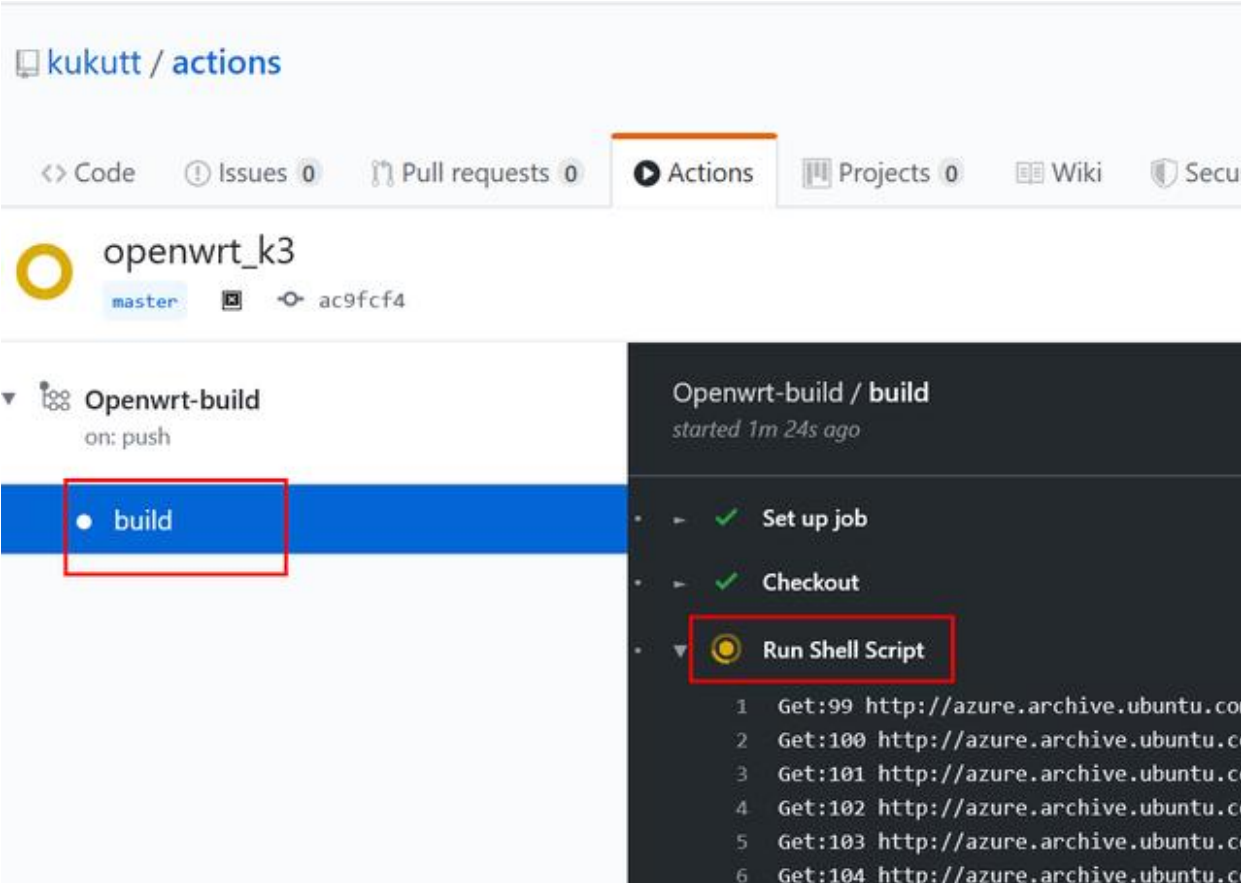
kukutt / actions

<> Code  Issues 0  Pull requests 0  Actions  Projects 0  Wiki  Secu

openwrt_k3
master  ac9fcf4

Openwrt-build
on: push

build

Openwrt-build / build
started 1m 24s ago

Set up job
Checkout
Run Shell Script

1 Get:99 http://azure.archive.ubuntu.co
2 Get:100 http://azure.archive.ubuntu.c
3 Get:101 http://azure.archive.ubuntu.c
4 Get:102 http://azure.archive.ubuntu.c
5 Get:103 http://azure.archive.ubuntu.c
6 Get:104 http://azure.archive.ubuntu.c